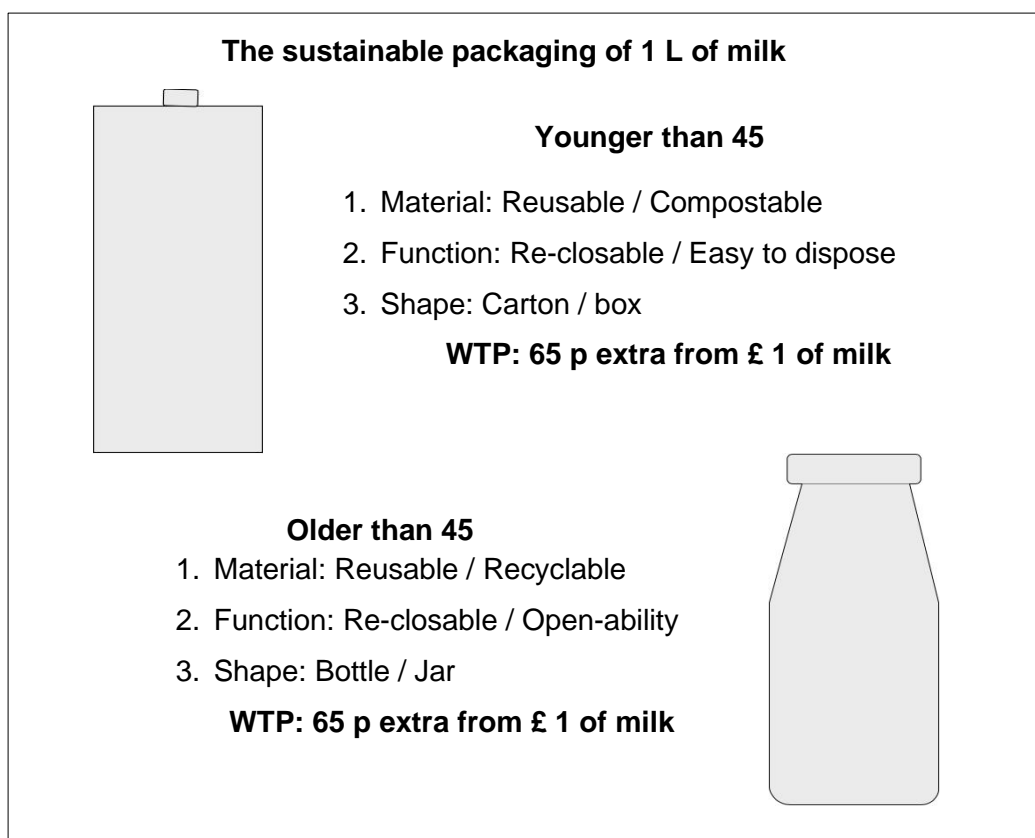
The sustainable packaging of 1 L of milk

Younger than 45

1. Material: Reusable / Compostable
2. Function: Re-closable / Easy to dispose
3. Shape: Carton / box

WTP: 65 p extra from £ 1 of milk

Older than 45

1. Material: Reusable / Recyclable
2. Function: Re-closable / Open-ability
3. Shape: Bottle / Jar

WTP: 65 p extra from £ 1 of milk